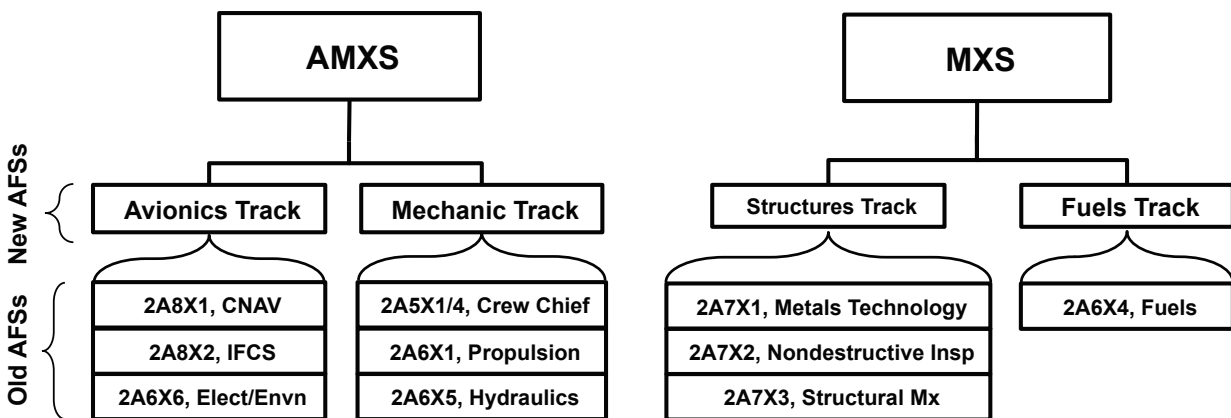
AMXS

MXS

New AFSs

Old AFSs

Avionics Track

Mechanic Track

Structures Track

Fuels Track

2A8X1, CNAV

2A8X2, IFCS

2A6X6, Elect/Envn

2A5X1/4, Crew Chief

2A6X1, Propulsion

2A6X5, Hydraulics

2A7X1, Metals Technology

2A7X2, Nondestructive Insp

2A7X3, Structural Mx

2A6X4, Fuels